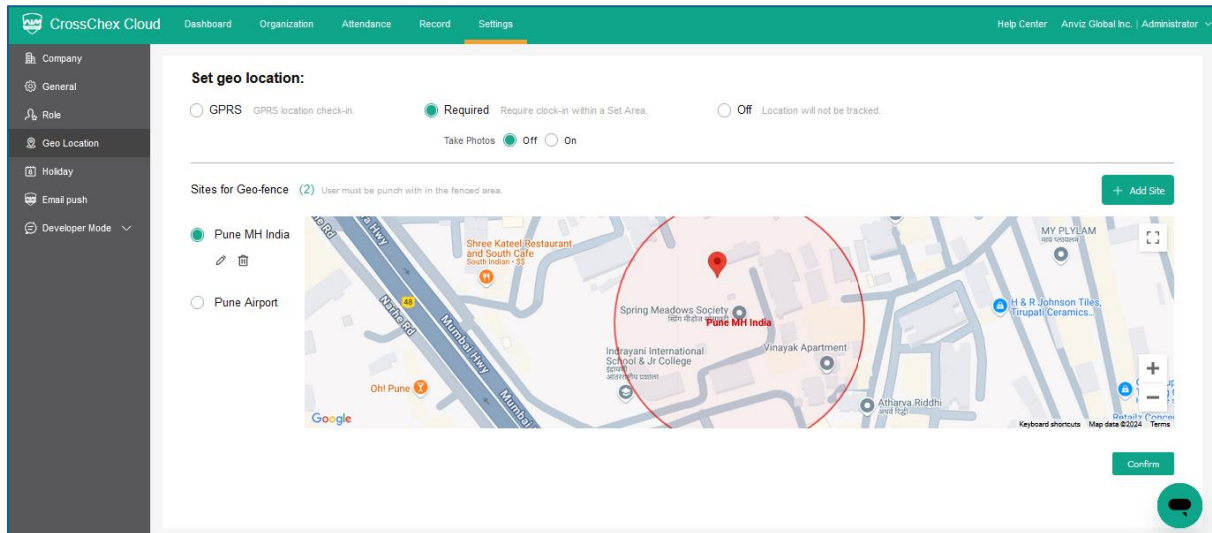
CrossChex Cloud Dashboard Organization Attendance Record Settings Help Center Anviz Global Inc. | Administrator

Company
General
Role
Geo Location
Holiday
Email push
Developer Mode

Set geo location:

GPRS GPRS location check-in.
Required Require clock-in within a Set Area.
Off Location will not be tracked.

Take Photos Off On

Sites for Geo-fence (2) User must be punch with in the fenced area.

+ Add Site

Pune MH India

Pune Airport

Shree Kateel Restaurant and South Cafe
South Indian · $$
MY PLYLAM
Spring Meadows Society
Pune MH India
H & R Johnson Tiles, Tirupati Ceramics..
Indrayani International School & Jr College
Vinayak Apartment
Oh! Pune
Atharva Riddhi
Mumbai Hwy
Narhe Rd
48
Google
Keyboard shortcuts Map data ©2024 Terms

Confirm